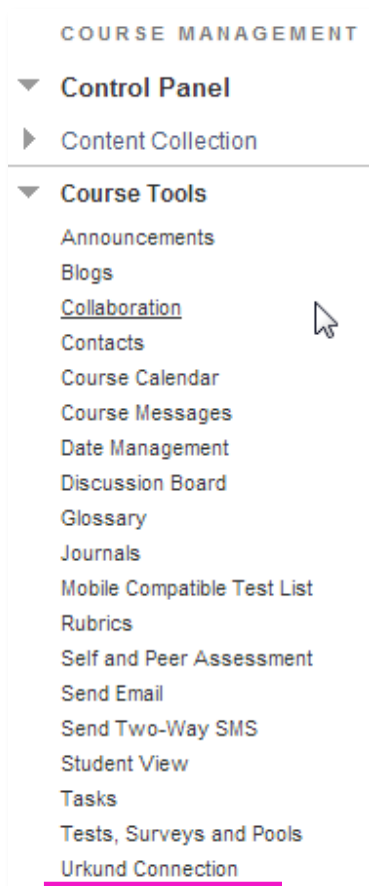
COURSE MANAGEMENT

Control Panel

Content Collection

Course Tools

Announcements
Blogs
Collaboration
Contacts
Course Calendar
Course Messages
Date Management
Discussion Board
Glossary
Journals
Mobile Compatible Test List
Rubrics
Self and Peer Assessment
Send Email
Send Two-Way SMS
Student View
Tasks
Tests, Surveys and Pools
Urkund Connection